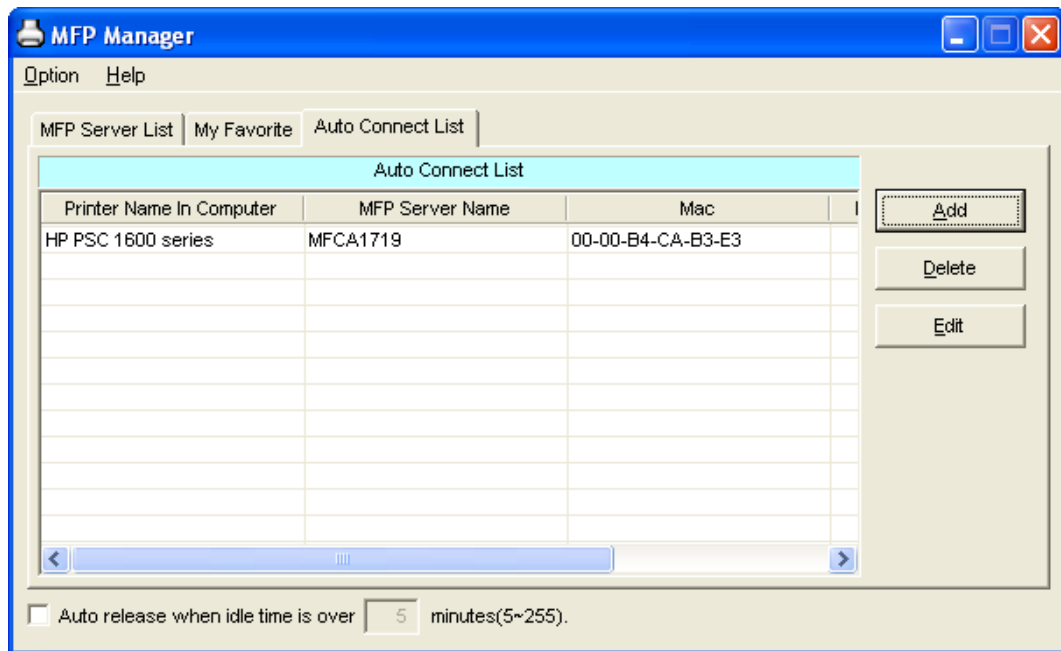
MFP Manager

Option Help

MFP Server List | My Favorite | Auto Connect List

Auto Connect List

| Printer Name In Computer | MFP Server Name | Mac |
|---|---|---|
| HP PSC 1600 series | MFCA1719 | 00-00-B4-CA-B3-E3 |

Add
Delete
Edit

Auto release when idle time is over 5 minutes(5~255).